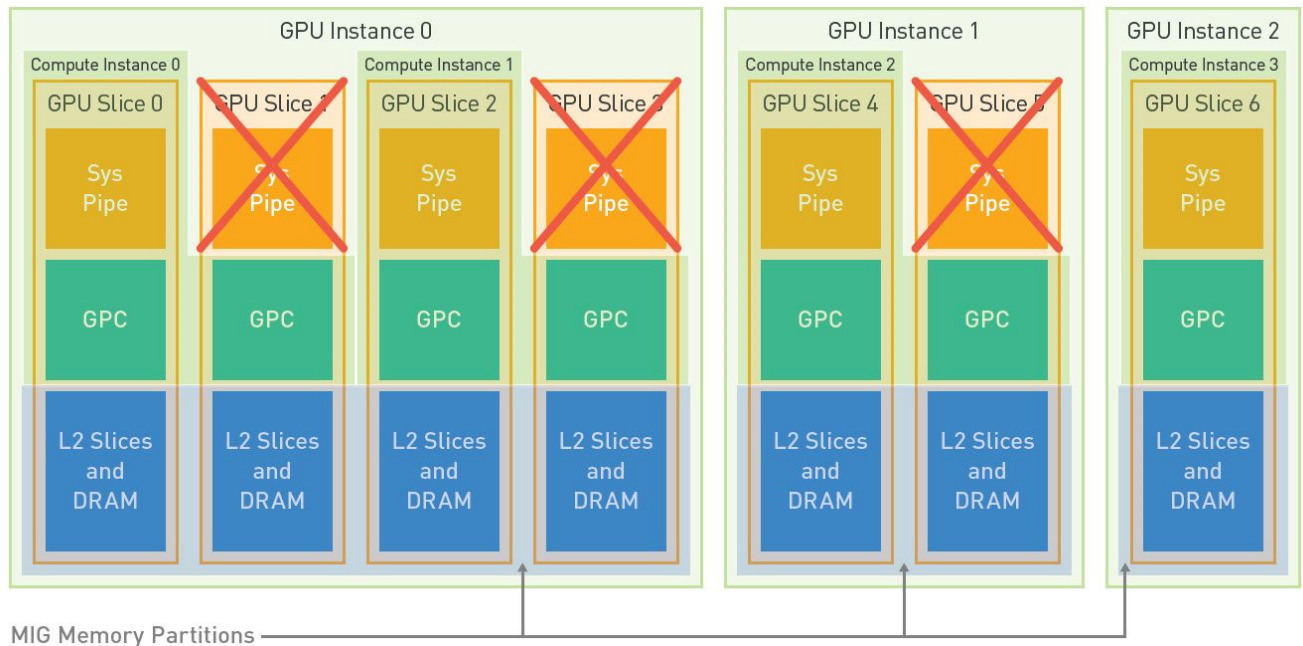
GPU Instance 0

Compute Instance 0

GPU Slice 0

Sys Pipe

GPC

L2 Slices and DRAM

GPU Slice 1

Sys Pipe

GPC

L2 Slices and DRAM

Compute Instance 1

GPU Slice 2

Sys Pipe

GPC

L2 Slices and DRAM

GPU Slice 3

Sys Pipe

GPC

L2 Slices and DRAM

GPU Instance 1

Compute Instance 2

GPU Slice 4

Sys Pipe

GPC

L2 Slices and DRAM

GPU Slice 5

Sys Pipe

GPC

L2 Slices and DRAM

GPU Instance 2

Compute Instance 3

GPU Slice 6

Sys Pipe

GPC

L2 Slices and DRAM

MIG Memory Partitions